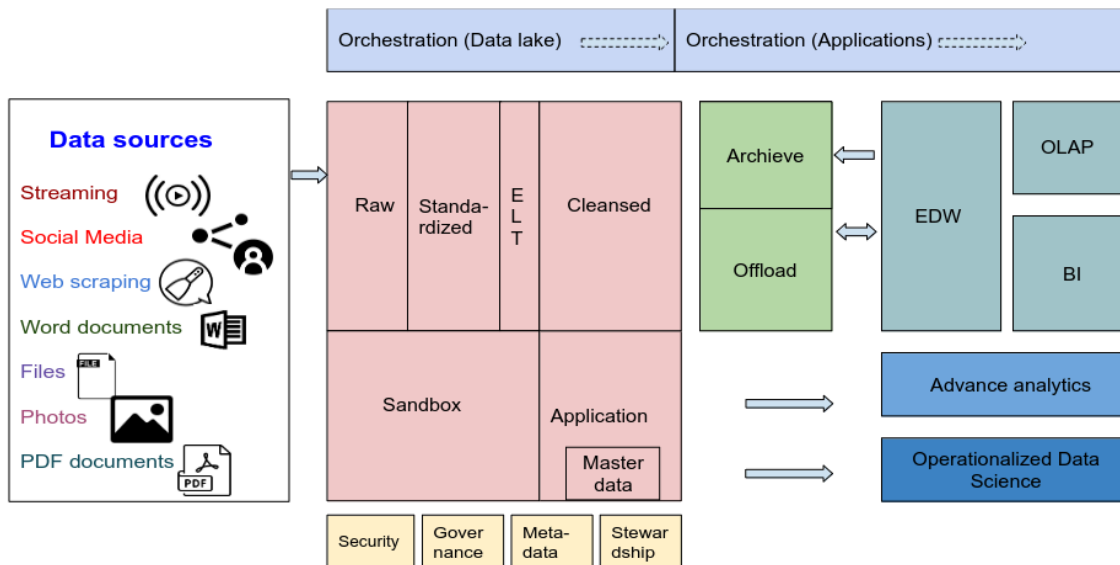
Orchestration (Data lake)

Orchestration (Applications)

Data sources

Streaming

Social Media

Web scraping

Word documents

Files

FILE

Photos

PDF documents

PDF

Raw

Standardized

E L T

Cleansed

Sandbox

Application

Master data

Security

Governance

Metadata

Stewardship

Archieve

Offload

EDW

OLAP

BI

Advance analytics

Operationalized Data Science